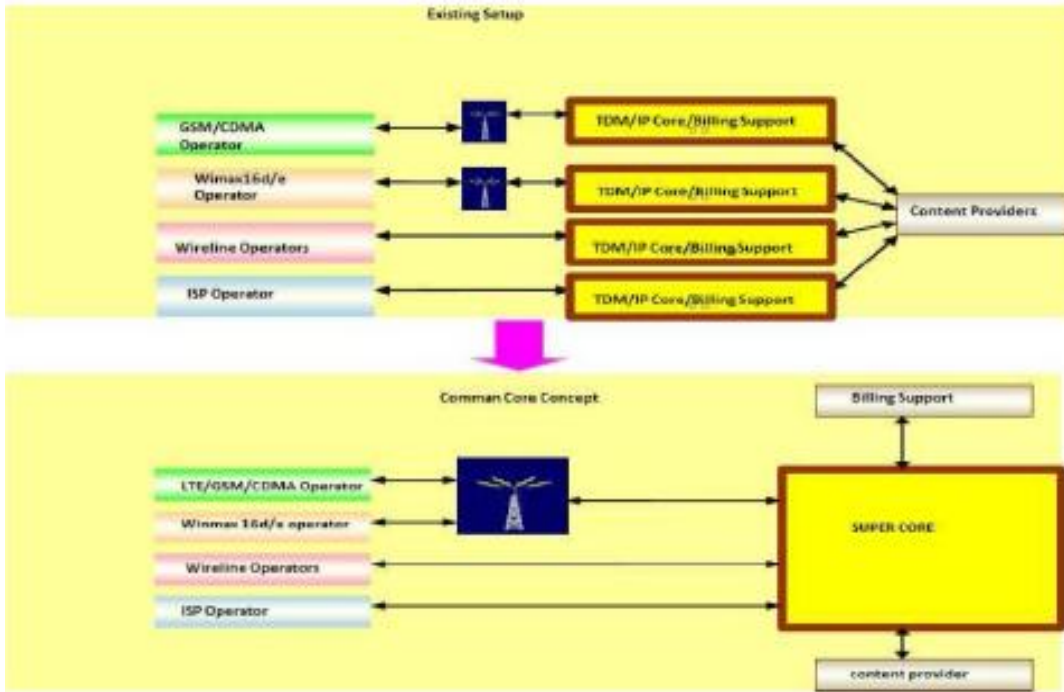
Existing Setup

GSM/CDMA Operator

TDM/IP Core/Billing Support

Wimax16d/e Operator

TDM/IP Core/Billing Support

Content Providers

Wireline Operators

TDM/IP Core/Billing Support

ISP Operator

TDM/IP Core/Billing Support

Comman Core Concept

Billing Support

LTE/GSM/CDMA Operator

Winmax 16d/e operator

SUPER CORE

Wireline Operators

ISP Operator

content provider